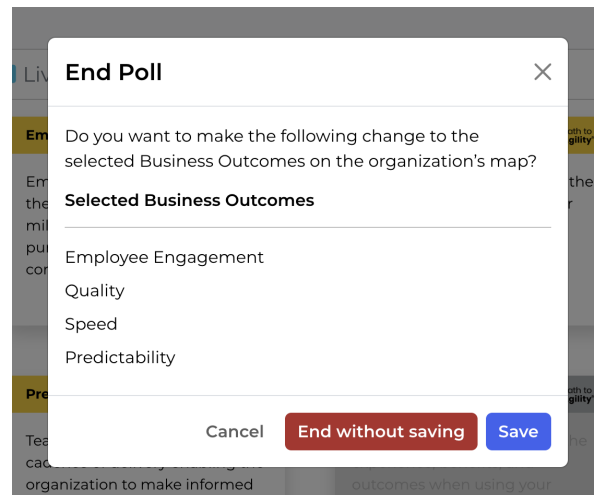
End Poll

Do you want to make the following change to the selected Business Outcomes on the organization's map?

Selected Business Outcomes

Employee Engagement

Quality

Speed

Predictability

Cancel

End without saving

Save